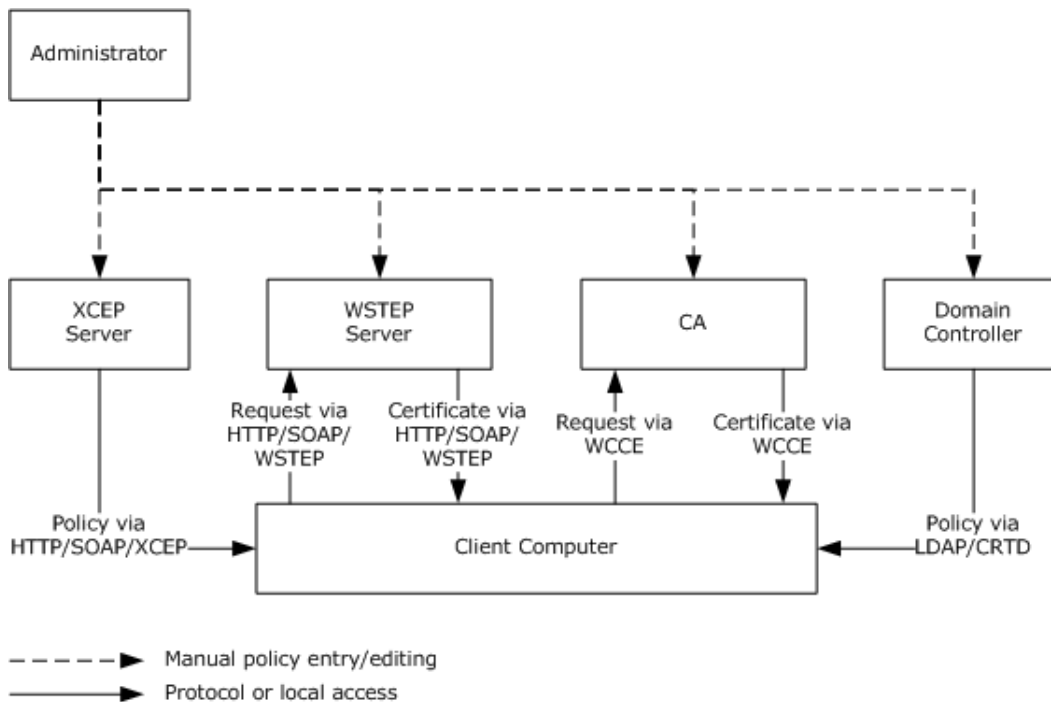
Administrator

XCEP Server

WSTEP Server

CA

Domain Controller

Request via HTTP/SOAP/WSTEP

Certificate via HTTP/SOAP/WSTEP

Request via WCCE

Certificate via WCCE

Policy via HTTP/SOAP/XCEP

Client Computer

Policy via LDAP/CRTD

Manual policy entry/editing

Protocol or local access